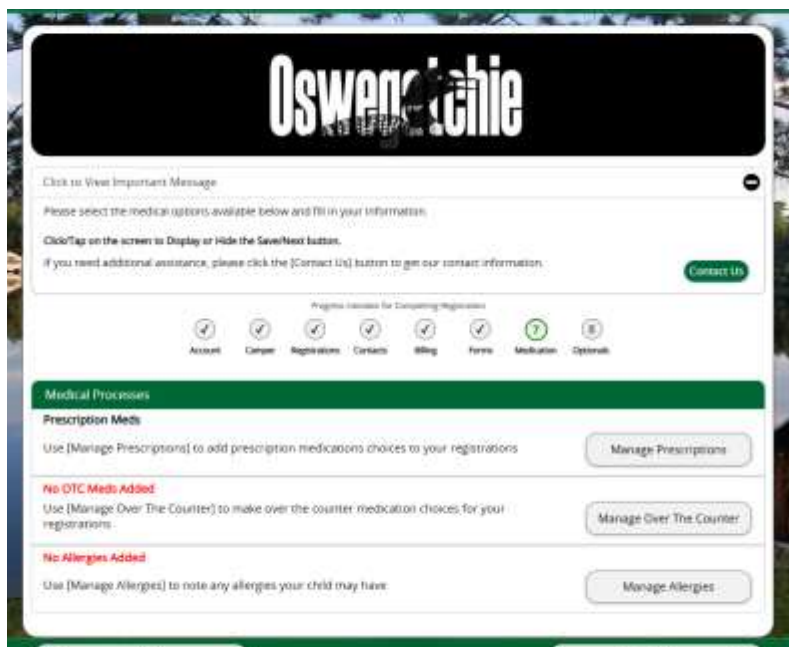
Oswegatchie

Click to View Important Message

Please select the medical options available below and fill in your information.

Click/Tap on the screen to Display or Hide the Save/Next button.

If you need additional assistance, please click the [Contact Us] button to get our contact information.

Contact Us

Progress Indicator for Completing Registration

Account Camper Registrations Contacts Billing Forms 7 Medication 8 Optionals

Medical Processes

Prescription Meds

Use [Manage Prescriptions] to add prescription medications choices to your registrations

Manage Prescriptions

No OTC Meds Added

Use [Manage Over The Counter] to make over the counter medication choices for your registrations

Manage Over The Counter

No Allergies Added

Use [Manage Allergies] to note any allergies your child may have

Manage Allergies